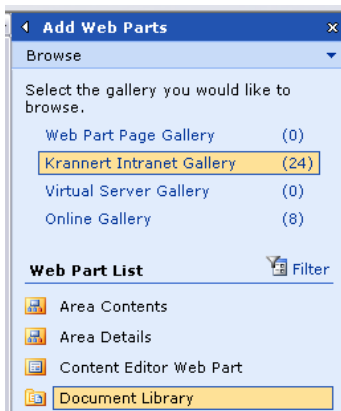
Add Web Parts

Browse

Select the gallery you would like to browse.

| | |
|---|---|
| Web Part Page Gallery | (0) |
| Krannert Intranet Gallery | (24) |
| Virtual Server Gallery | (0) |
| Online Gallery | (8) |

Web Part List

Filter

Area Contents

Area Details

Content Editor Web Part

Document Library